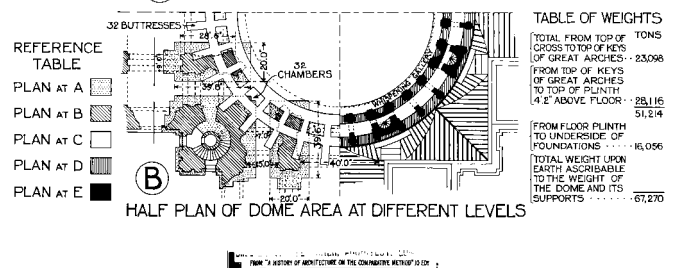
32 BUTTRESSES
28'.6"
20'.0"
32 CHAMBERS
39'.6"
WHISPERING GALLERY
39'.6"
40'.0"
20'.0"

REFERENCE TABLE
PLAN AT A
PLAN AT B
PLAN AT C
PLAN AT D
PLAN AT E

B

HALF PLAN OF DOME AREA AT DIFFERENT LEVELS

TABLE OF WEIGHTS
TONS
TOTAL FROM TOP OF CROSS TO TOP OF KEYS OF GREAT ARCHES · · 23,098
FROM TOP OF KEYS OF GREAT ARCHES TO TOP OF PLINTH 4'.2" ABOVE FLOOR · · 28,116
51,214
FROM FLOOR PLINTH TO UNDERSIDE OF FOUNDATIONS · · · · 16,056
TOTAL WEIGHT UPON EARTH ASCRIBABLE TO THE WEIGHT OF THE DOME AND ITS SUPPORTS · · · · · · 67,270

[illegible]
FROM "A HISTORY OF ARCHITECTURE ON THE COMPARATIVE METHOD" 10 ED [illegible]